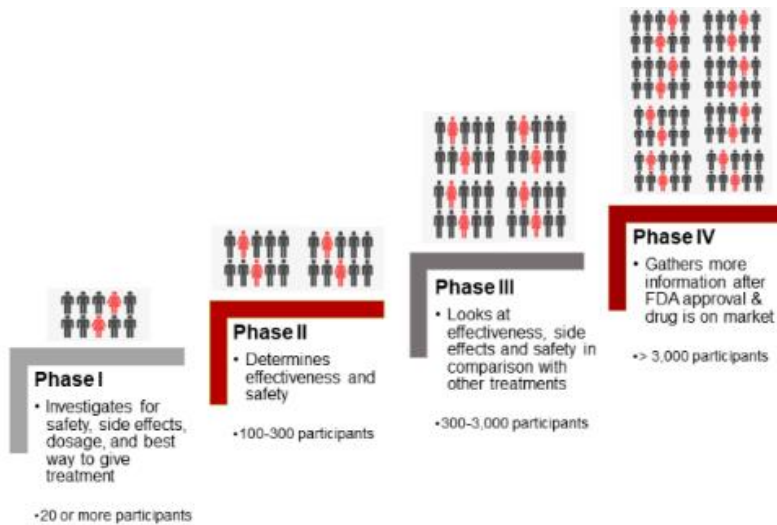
Phase I
• Investigates for safety, side effects, dosage, and best way to give treatment

•20 or more participants

Phase II
• Determines effectiveness and safety

•100-300 participants

Phase III
• Looks at effectiveness, side effects and safety in comparison with other treatments

•300-3,000 participants

Phase IV
• Gathers more information after FDA approval & drug is on market

•> 3,000 participants